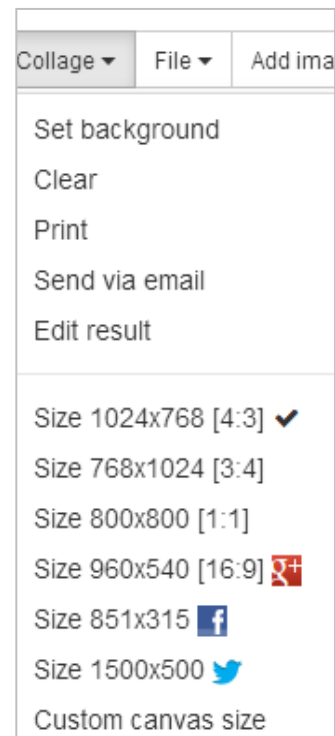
Collage ▾ File ▾ Add ima

Set background
Clear
Print
Send via email
Edit result

Size 1024x768 [4:3] ✔
Size 768x1024 [3:4]
Size 800x800 [1:1]
Size 960x540 [16:9] g+
Size 851x315 f
Size 1500x500
Custom canvas size